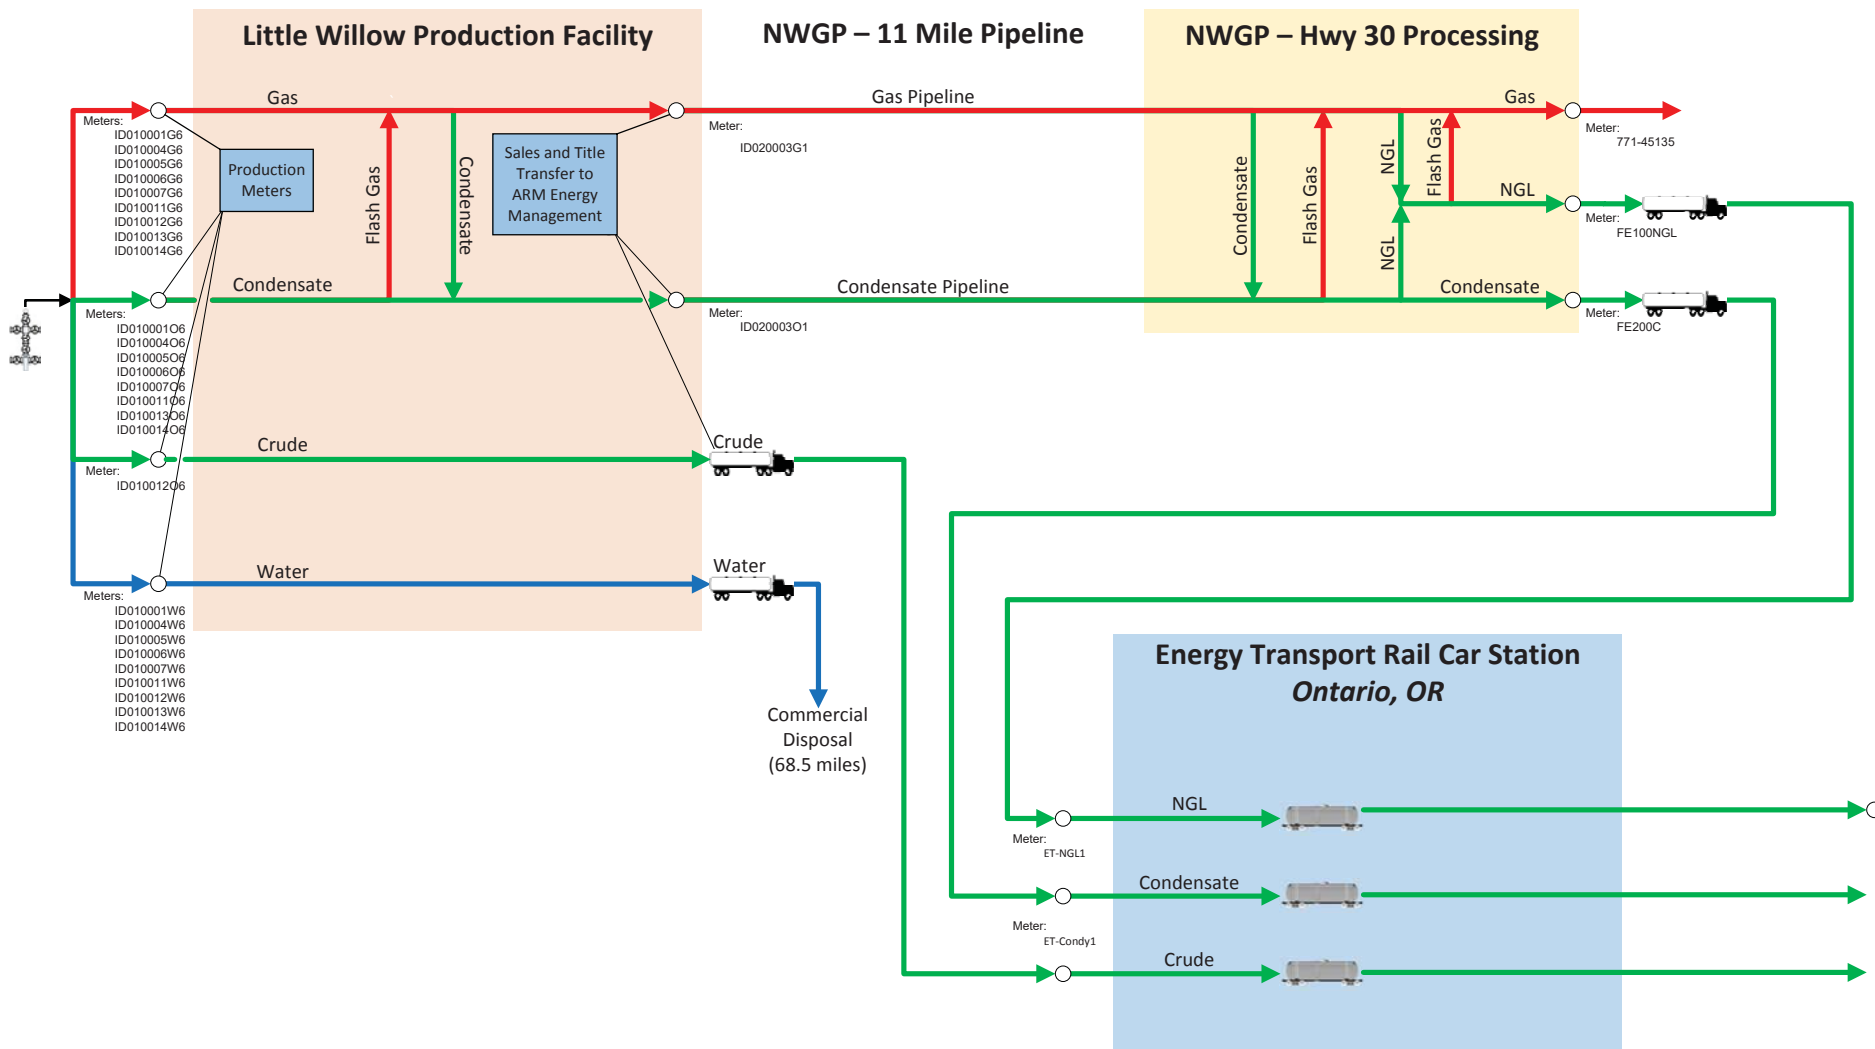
Little Willow Production Facility

NWGP – 11 Mile Pipeline

NWGP – Hwy 30 Processing

Gas

Meters:
ID010001G6
ID010004G6
ID010005G6
ID010006G6
ID010007G6
ID010011G6
ID010012G6
ID010013G6
ID010014G6

Production Meters

Flash Gas

Condensate

Sales and Title Transfer to ARM Energy Management

Gas Pipeline

Meter:
ID020003G1

Condensate

Flash Gas

NGL

Flash Gas

NGL

Gas

Meter:
771-45135

NGL

Meter:
FE100NGL

Condensate

Meters:
ID010001O6
ID010004O6
ID010005O6
ID010006O6
ID010007O6
ID010011O6
ID010013O6
ID010014O6

Condensate Pipeline

Meter:
ID020003O1

Condensate

Meter:
FE200C

Crude

Meter:
ID010012O6

Crude

Water

Meters:
ID010001W6
ID010004W6
ID010005W6
ID010006W6
ID010007W6
ID010011W6
ID010012W6
ID010013W6
ID010014W6

Water

Commercial Disposal (68.5 miles)

Energy Transport Rail Car Station
Ontario, OR

NGL

Meter:
ET-NGL1

Condensate

Meter:
ET-Condy1

Crude